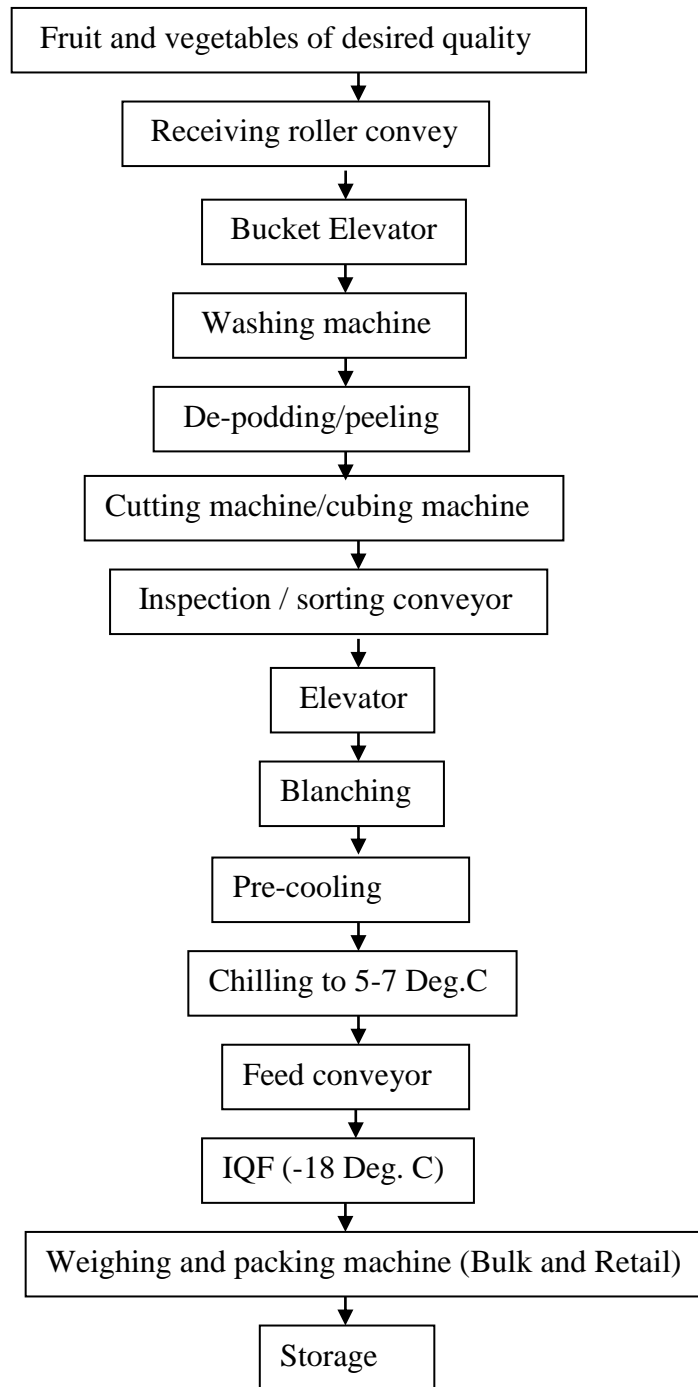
Fruit and vegetables of desired quality

Receiving roller convey

Bucket Elevator

Washing machine

De-podding/peeling

Cutting machine/cubing machine

Inspection / sorting conveyor

Elevator

Blanching

Pre-cooling

Chilling to 5-7 Deg.C

Feed conveyor

IQF (-18 Deg. C)

Weighing and packing machine (Bulk and Retail)

Storage